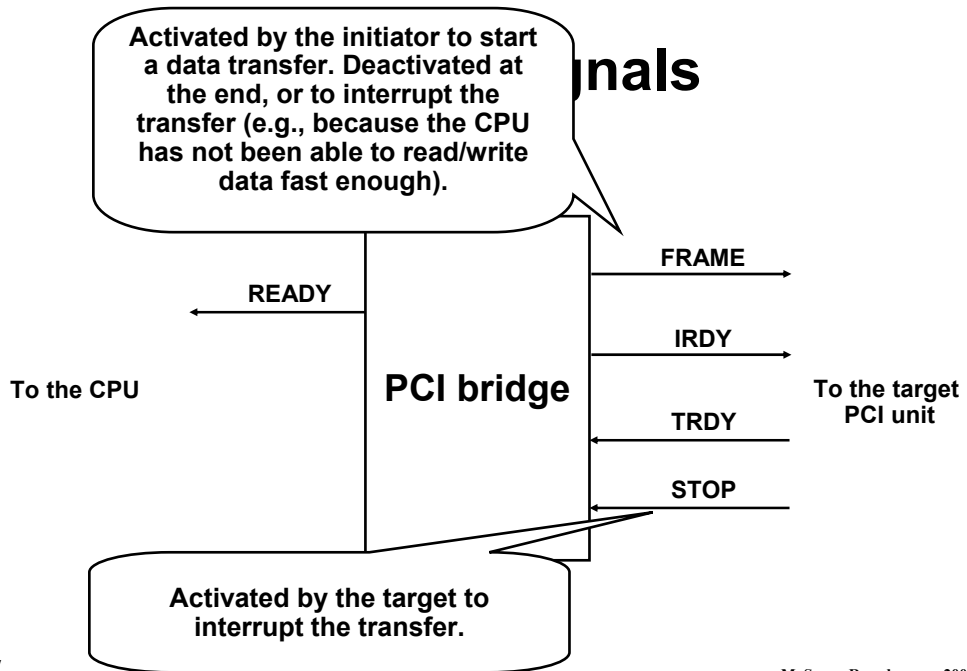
gnals

Activated by the initiator to start a data transfer. Deactivated at the end, or to interrupt the transfer (e.g., because the CPU has not been able to read/write data fast enough).

FRAME

READY

IRDY

To the CPU

PCI bridge

To the target PCI unit

TRDY

STOP

Activated by the target to interrupt the transfer.

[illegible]